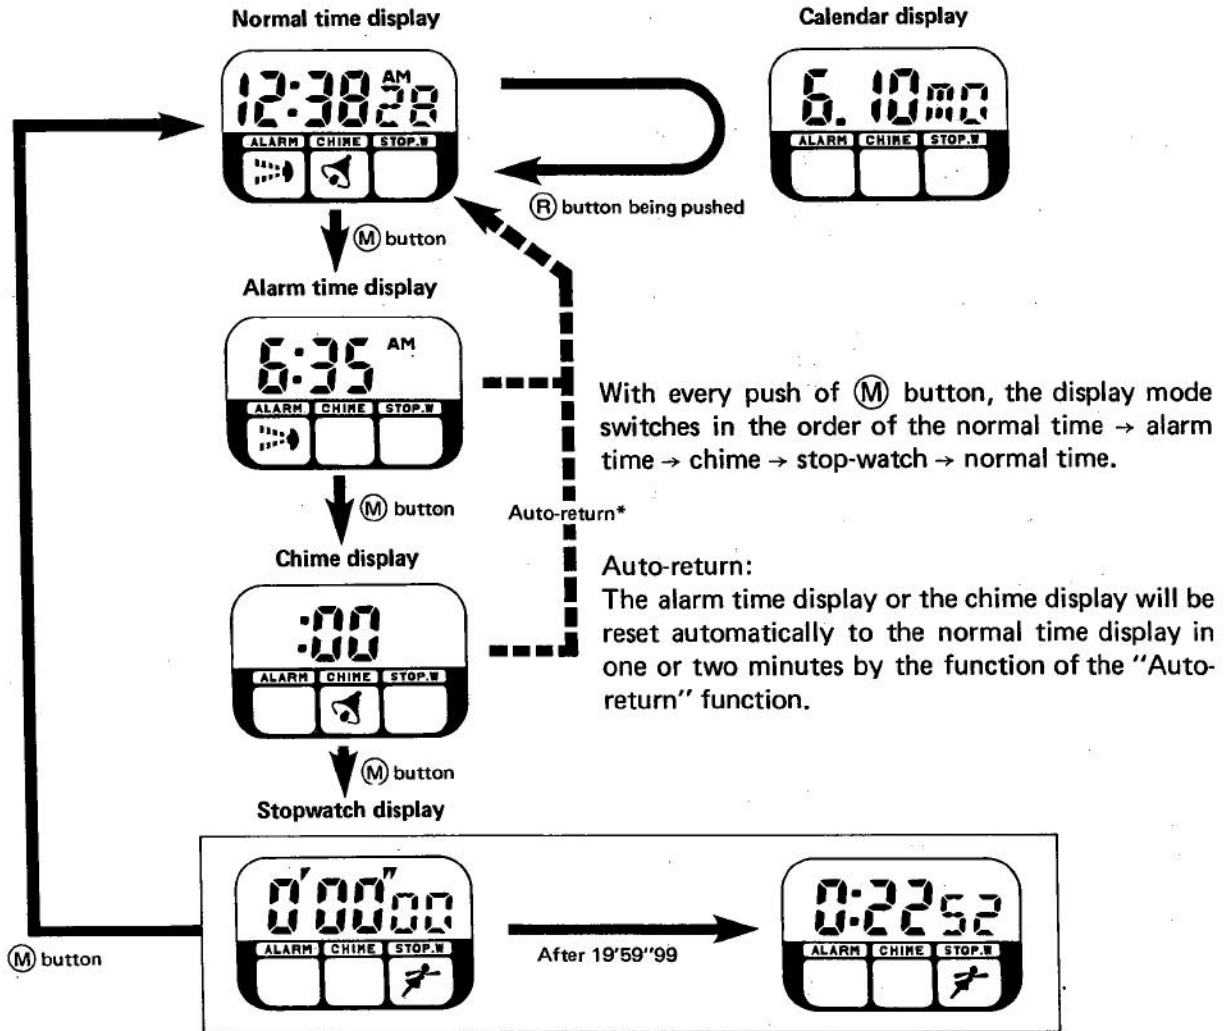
Normal time display

12:38 AM 28

ALARM CHIME STOP.W

Calendar display

6. 10 MO

ALARM CHIME STOP.W

Ⓡ button being pushed

Ⓜ button

Alarm time display

6:35 AM

ALARM CHIME STOP.W

With every push of Ⓜ button, the display mode switches in the order of the normal time → alarm time → chime → stop-watch → normal time.

Ⓜ button

Auto-return*

Chime display

:00

ALARM CHIME STOP.W

Auto-return:
The alarm time display or the chime display will be reset automatically to the normal time display in one or two minutes by the function of the "Auto-return" function.

Ⓜ button

Stopwatch display

0'00"00

ALARM CHIME STOP.W

Ⓜ button

After 19'59"99

0:22 52

ALARM CHIME STOP.W